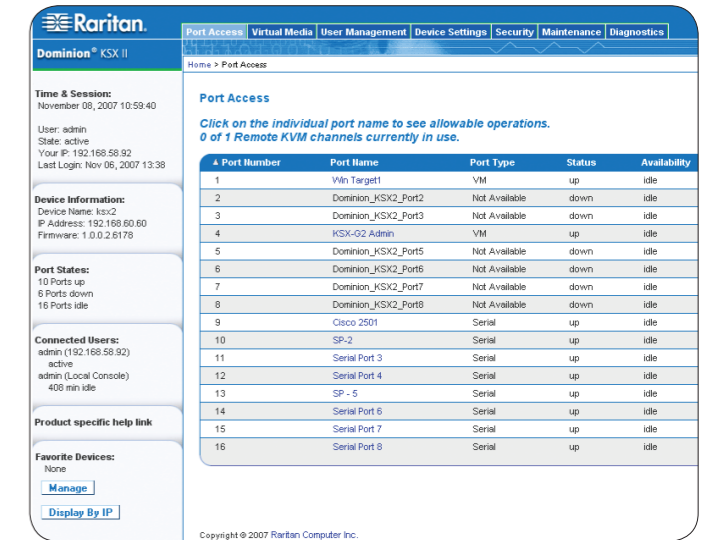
Raritan.

Dominion® KSX II

Port Access | Virtual Media | User Management | Device Settings | Security | Maintenance | Diagnostics

Home > Port Access

Time & Session:
November 08, 2007 10:59:40

User: admin
State: active
Your IP: 192.168.58.92
Last Login: Nov 06, 2007 13:38

Device Information:
Device Name: ksx2
IP Address: 192.168.60.60
Firmware: 1.0.0.2.6178

Port States:
10 Ports up
6 Ports down
16 Ports idle

Connected Users:
admin (192.168.58.92)
active
admin (Local Console)
408 min idle

Product specific help link

Favorite Devices:
None

Manage

Display By IP

Port Access

Click on the individual port name to see allowable operations.
0 of 1 Remote KVM channels currently in use.

| ▲ Port Number | Port Name | Port Type | Status | Availability |
|---|---|---|---|---|
| 1 | Win Target1 | VM | up | idle |
| 2 | Dominion_KSX2_Port2 | Not Available | down | idle |
| 3 | Dominion_KSX2_Port3 | Not Available | down | idle |
| 4 | KSX-G2 Admin | VM | up | idle |
| 5 | Dominion_KSX2_Port5 | Not Available | down | idle |
| 6 | Dominion_KSX2_Port6 | Not Available | down | idle |
| 7 | Dominion_KSX2_Port7 | Not Available | down | idle |
| 8 | Dominion_KSX2_Port8 | Not Available | down | idle |
| 9 | Cisco 2501 | Serial | up | idle |
| 10 | SP-2 | Serial | up | idle |
| 11 | Serial Port 3 | Serial | up | idle |
| 12 | Serial Port 4 | Serial | up | idle |
| 13 | SP - 5 | Serial | up | idle |
| 14 | Serial Port 6 | Serial | up | idle |
| 15 | Serial Port 7 | Serial | up | idle |
| 16 | Serial Port 8 | Serial | up | idle |

Copyright © 2007 Raritan Computer Inc.